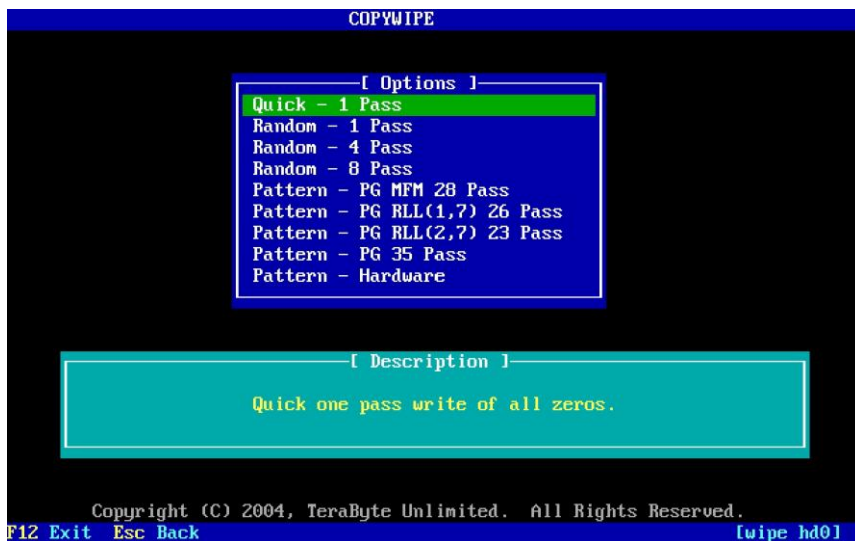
COPYWIPE

[ Options ]

Quick - 1 Pass
Random - 1 Pass
Random - 4 Pass
Random - 8 Pass
Pattern - PG MFM 28 Pass
Pattern - PG RLL(1,7) 26 Pass
Pattern - PG RLL(2,7) 23 Pass
Pattern - PG 35 Pass
Pattern - Hardware

[ Description ]

Quick one pass write of all zeros.

Copyright (C) 2004, TeraByte Unlimited. All Rights Reserved.

F12 Exit Esc Back

[wipe hd0]